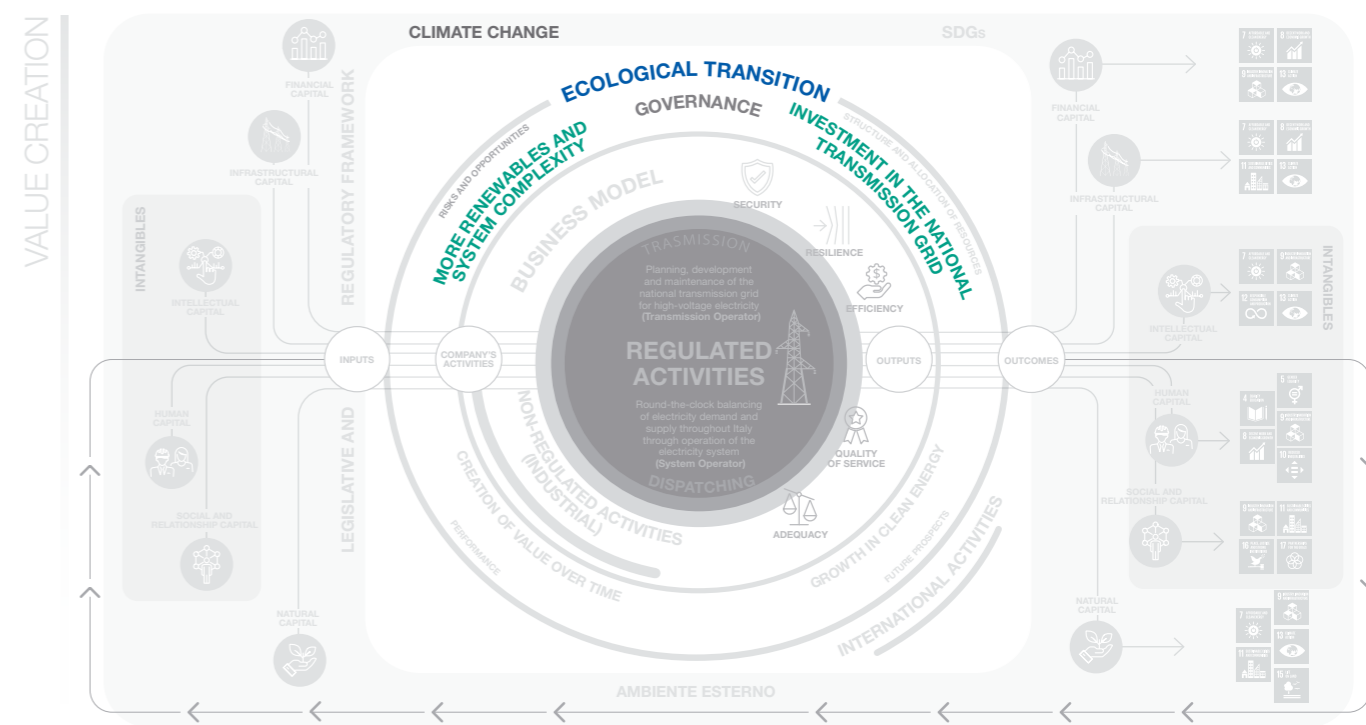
VALUE CREATION

CLIMATE CHANGE

SDGs

FINANCIAL CAPITAL

INFRASTRUCTURAL CAPITAL

REGULATORY FRAMEWORK

INTANGIBLES

INTELLECTUAL CAPITAL

HUMAN CAPITAL

SOCIAL AND RELATIONSHIP CAPITAL

NATURAL CAPITAL

LEGISLATIVE AND

ECOLOGICAL TRANSITION

GOVERNANCE

MORE RENEWABLES AND SYSTEM COMPLEXITY

INVESTMENT IN THE NATIONAL TRANSMISSION GRID

RISKS AND OPPORTUNITIES

STRUCTURE AND ALLOCATION OF RESOURCES

BUSINESS MODEL

SECURITY

RESILIENCE

EFFICIENCY

QUALITY OF SERVICE

ADEQUACY

TRASMISSION

Planning, development and maintenance of the national transmission grid for high-voltage electricity (Transmission Operator)

REGULATED ACTIVITIES

Round-the-clock balancing of electricity demand and supply throughout Italy through operation of the electricity system (System Operator)

DISPATCHING

INPUTS

COMPANY'S ACTIVITIES

OUTPUTS

OUTCOMES

NON-REGULATED ACTIVITIES (INDUSTRIAL)

CREATION OF VALUE OVER TIME

PERFORMANCE

GROWTH IN CLEAN ENERGY

FUTURE PROSPECTS

INTERNATIONAL ACTIVITIES

AMBIENTE ESTERNO

FINANCIAL CAPITAL

INFRASTRUCTURAL CAPITAL

INTANGIBLES

INTELLECTUAL CAPITAL

HUMAN CAPITAL

SOCIAL AND RELATIONSHIP CAPITAL

NATURAL CAPITAL

7 8 9 13 11 12 4 5 10 17 15